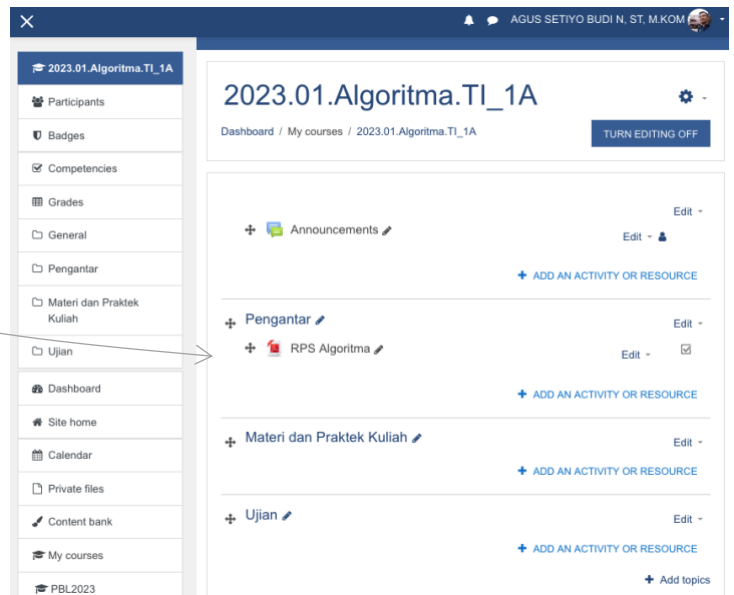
AGUS SETIYO BUDI N, ST, M.KOM

2023.01.Algoritma.TI_1A
Participants
Badges
Competencies
Grades
General
Pengantar
Materi dan Praktek Kuliah
Ujian
Dashboard
Site home
Calendar
Private files
Content bank
My courses
PBL2023

2023.01.Algoritma.TI_1A

Dashboard / My courses / 2023.01.Algoritma.TI_1A

TURN EDITING OFF

Edit
Announcements
Edit
ADD AN ACTIVITY OR RESOURCE

Pengantar
Edit
RPS Algoritma
Edit
ADD AN ACTIVITY OR RESOURCE

Materi dan Praktek Kuliah
Edit
ADD AN ACTIVITY OR RESOURCE

Ujian
Edit
ADD AN ACTIVITY OR RESOURCE

Add topics